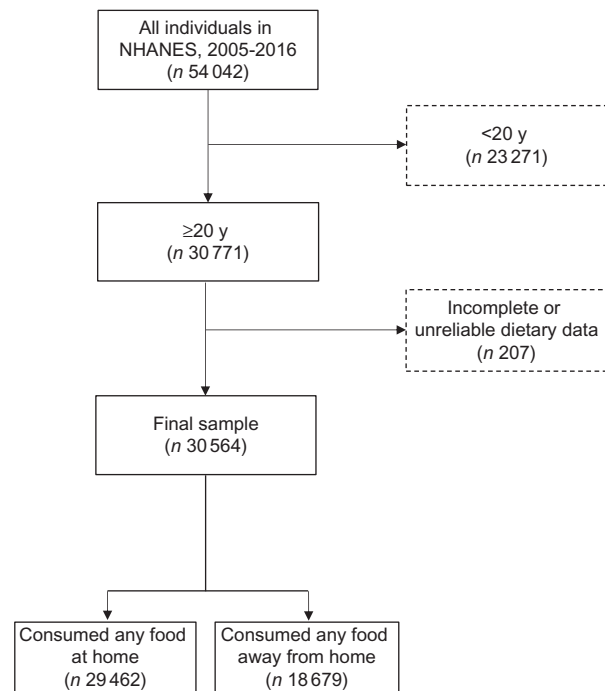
All individuals in NHANES, 2005-2016
($n$ 54 042)

<20 y
($n$ 23 271)

≥20 y
($n$ 30 771)

Incomplete or unreliable dietary data
($n$ 207)

Final sample
($n$ 30 564)

Consumed any food at home
($n$ 29 462)

Consumed any food away from home
($n$ 18 679)